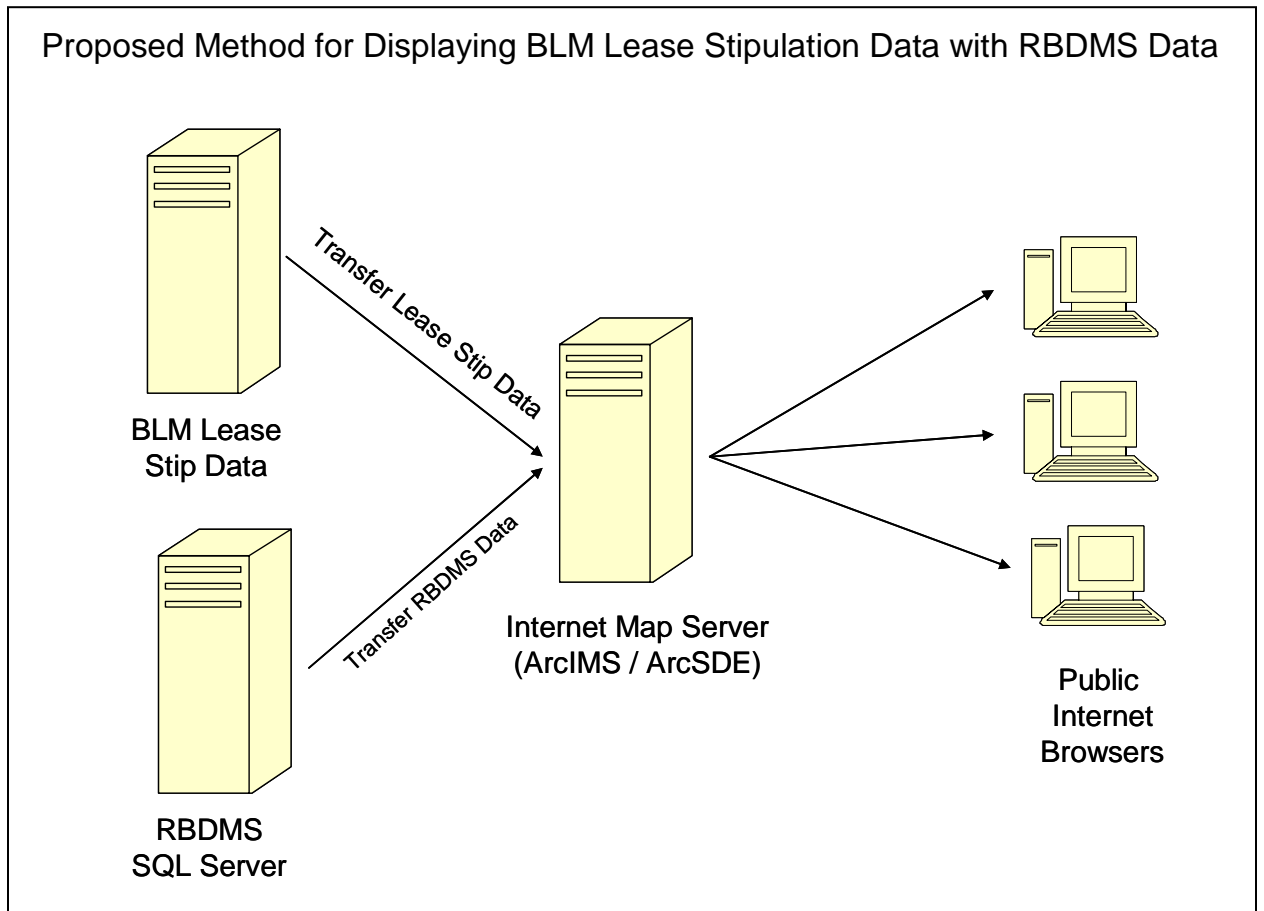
Proposed Method for Displaying BLM Lease Stipulation Data with RBDMS Data

Transfer Lease Stip Data

BLM Lease Stip Data

Transfer RBDMS Data

Internet Map Server (ArcIMS / ArcSDE)

Public Internet Browsers

RBDMS SQL Server